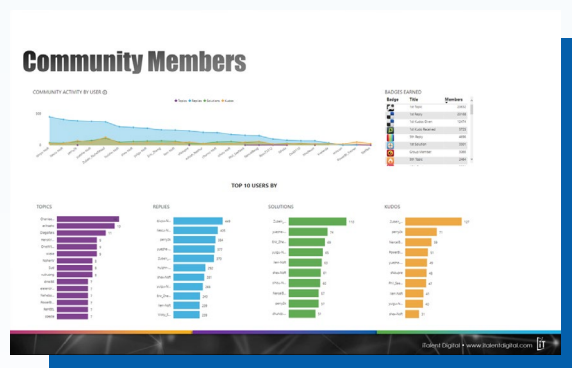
Community Members

COMMUNITY ACTIVITY BY USER

Topics Replies Solutions Kudos

BADGES EARNED

| Badge | Title | Members |
|---|---|---|
| | 1st Topic | |
| | 1st Reply | |
| | 1st Kudos Given | |
| | 1st Kudo Received | |
| | 5th Reply | |
| | 1st Solution | |
| | Group Member | |
| | 5th Topic | |

TOP 10 USERS BY

TOPICS

REPLIES

SOLUTIONS

KUDOS

iTalent Digital • www.italentdigital.com